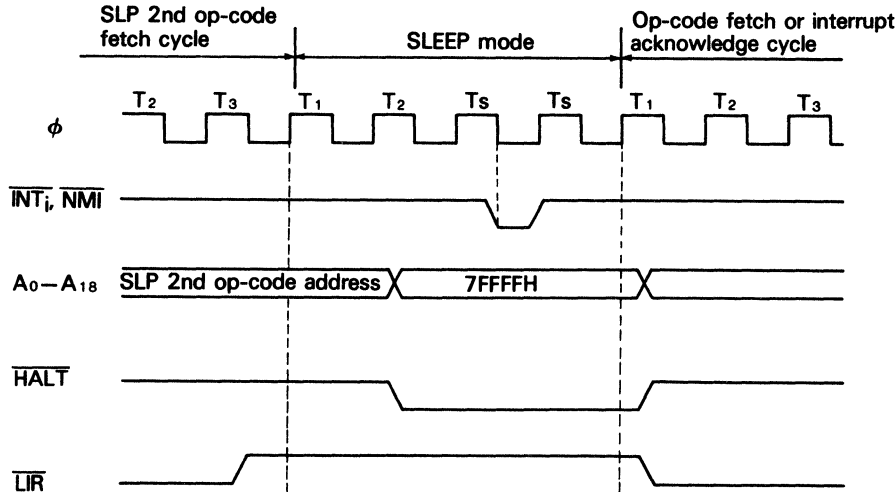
SLP 2nd op-code fetch cycle

SLEEP mode

Op-code fetch or interrupt acknowledge cycle

$T_2$ $T_3$ $T_1$ $T_2$ Ts Ts $T_1$ $T_2$ $T_3$

$\phi$

$\overline{INT_i}$, $\overline{NMI}$

$A_0-A_{18}$ SLP 2nd op-code address 7FFFFH

$\overline{HALT}$

$\overline{LIR}$